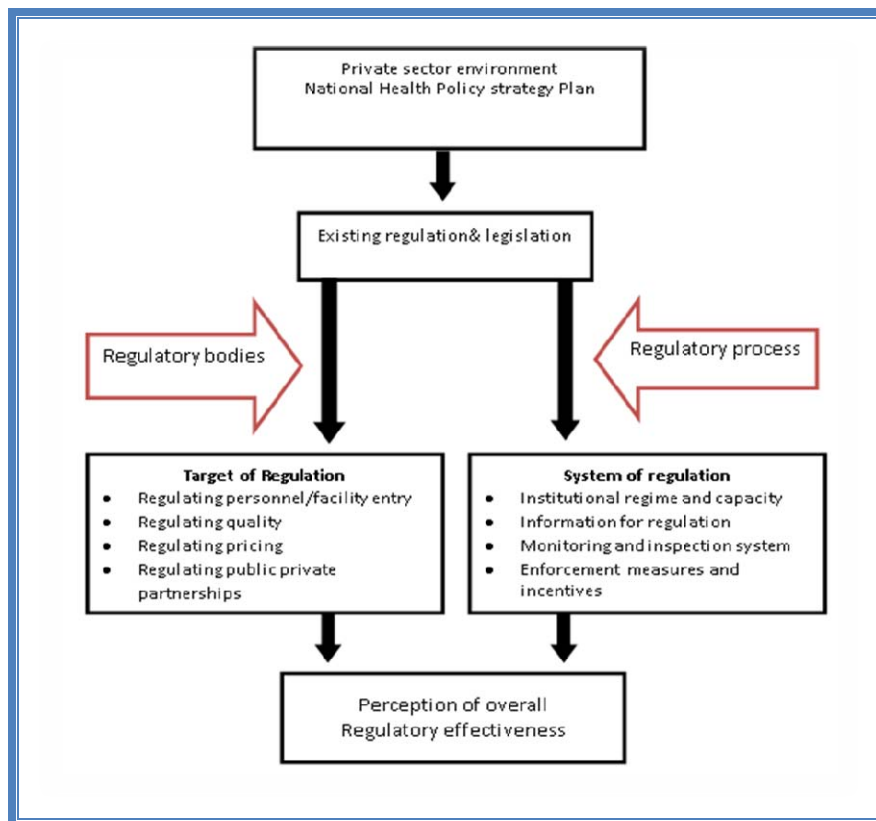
Private sector environment
National Health Policy strategy Plan

Existing regulation& legislation

Regulatory bodies

Regulatory process

Target of Regulation
- Regulating personnel/facility entry
- Regulating quality
- Regulating pricing
- Regulating public private partnerships

System of regulation
- Institutional regime and capacity
- Information for regulation
- Monitoring and inspection system
- Enforcement measures and incentives

Perception of overall
Regulatory effectiveness